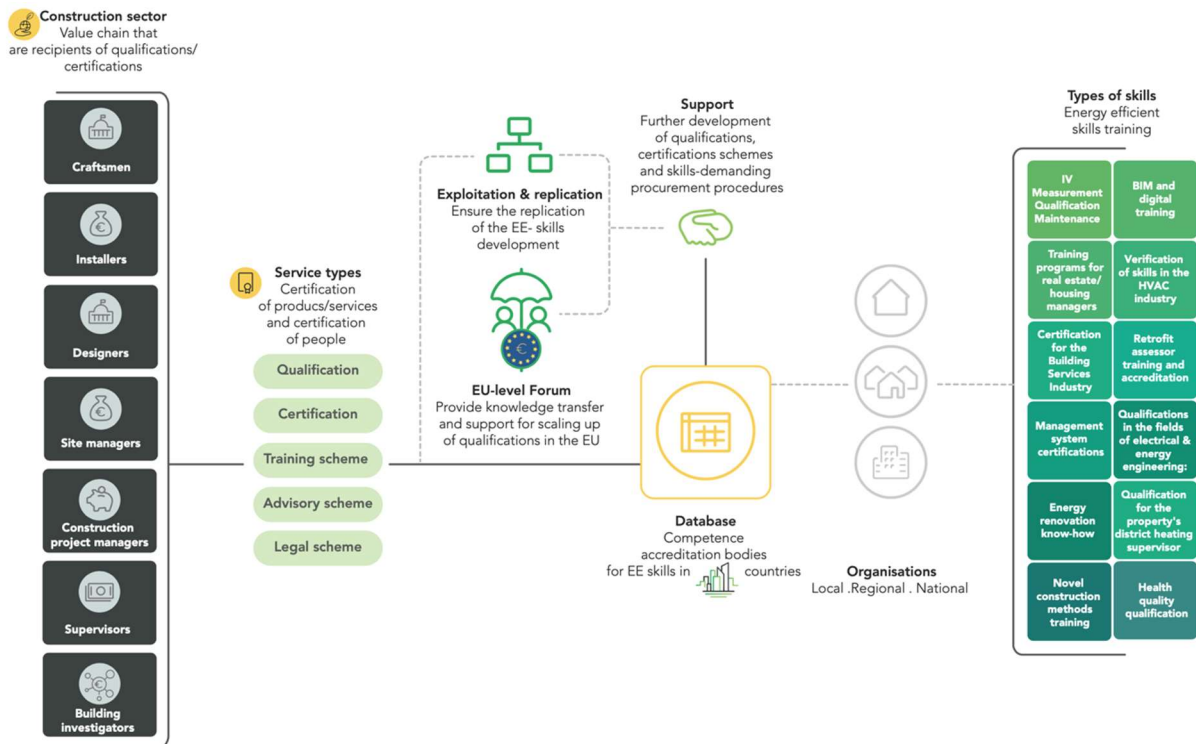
Construction sector
Value chain that are recipients of qualifications/ certifications

Craftsmen

Installers

Designers

Site managers

Construction project managers

Supervisors

Building investigators

Service types
Certification of producs/services and certification of people

Qualification

Certification

Training scheme

Advisory scheme

Legal scheme

Exploitation & replication
Ensure the replication of the EE- skills development

EU-level Forum
Provide knowledge transfer and support for scaling up of qualifications in the EU

Support
Further development of qualifications, certifications schemes and skills-demanding procurement procedures

Database
Competence accreditation bodies for EE skills in countries

Organisations
Local .Regional . National

Types of skills
Energy efficient skills training

| IV Measurement Qualification Maintenance | BIM and digital training |
|---|---|
| Training programs for real estate/ housing managers | Verification of skills in the HVAC industry |
| Certification for the Building Services Industry | Retrofit assessor training and accreditation |
| Management system certifications | Qualifications in the fields of electrical & energy engineering: |
| Energy renovation know-how | Qualification for the property's district heating supervisor |
| Novel construction methods training | Health quality qualification |